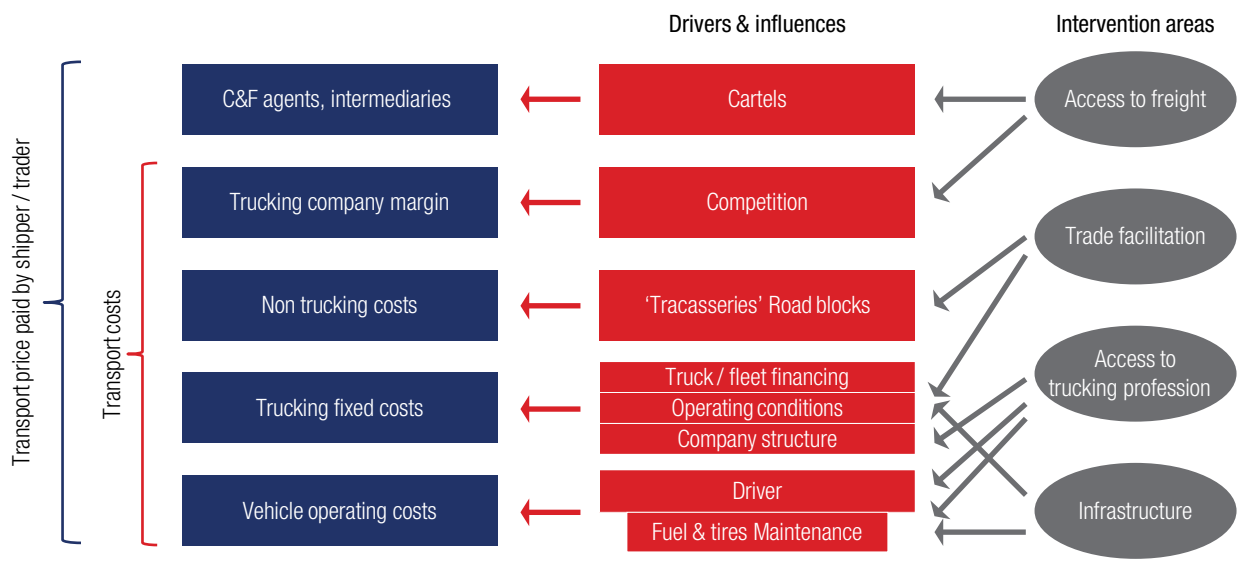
Drivers & influences

Intervention areas

Transport price paid by shipper / trader

Transport costs

C&F agents, intermediaries

Cartels

Access to freight

Trucking company margin

Competition

Trade facilitation

Non trucking costs

'Tracasseries' Road blocks

Trucking fixed costs

Truck / fleet financing

Operating conditions

Company structure

Access to trucking profession

Vehicle operating costs

Driver

Fuel & tires Maintenance

Infrastructure